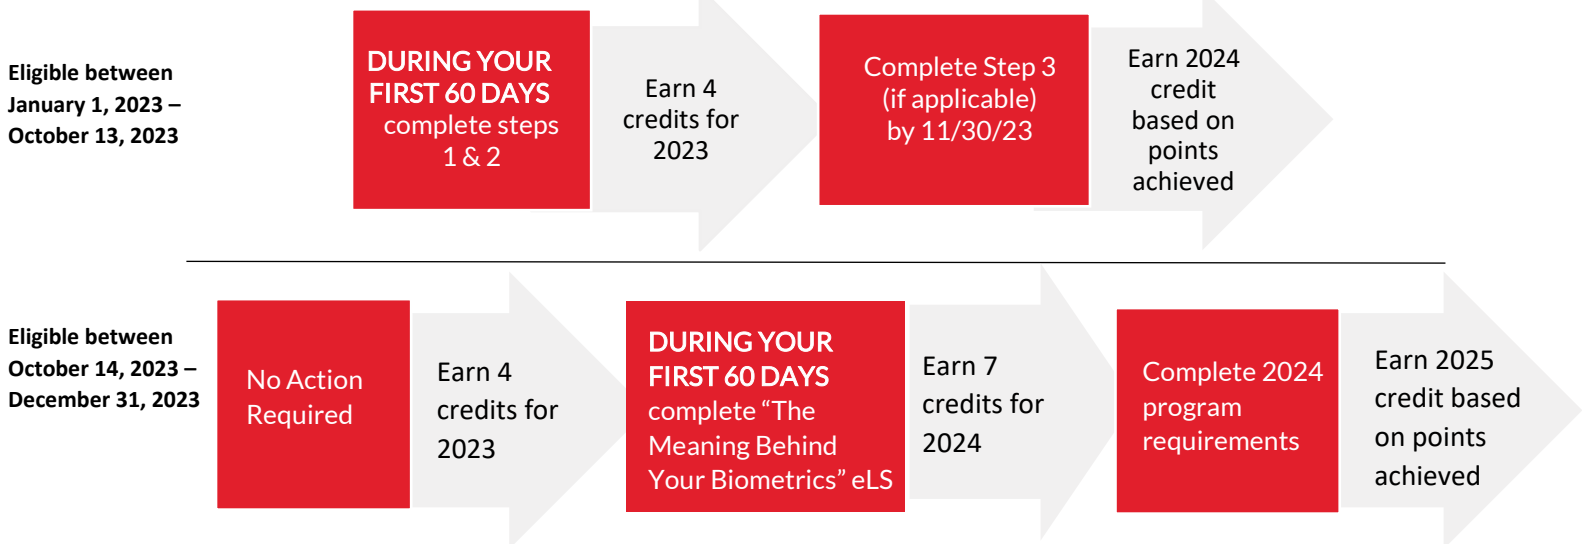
Eligible between January 1, 2023 – October 13, 2023

DURING YOUR FIRST 60 DAYS complete steps 1 & 2

Earn 4 credits for 2023

Complete Step 3 (if applicable) by 11/30/23

Earn 2024 credit based on points achieved

Eligible between October 14, 2023 – December 31, 2023

No Action Required

Earn 4 credits for 2023

DURING YOUR FIRST 60 DAYS complete “The Meaning Behind Your Biometrics” eLS

Earn 7 credits for 2024

Complete 2024 program requirements

Earn 2025 credit based on points achieved